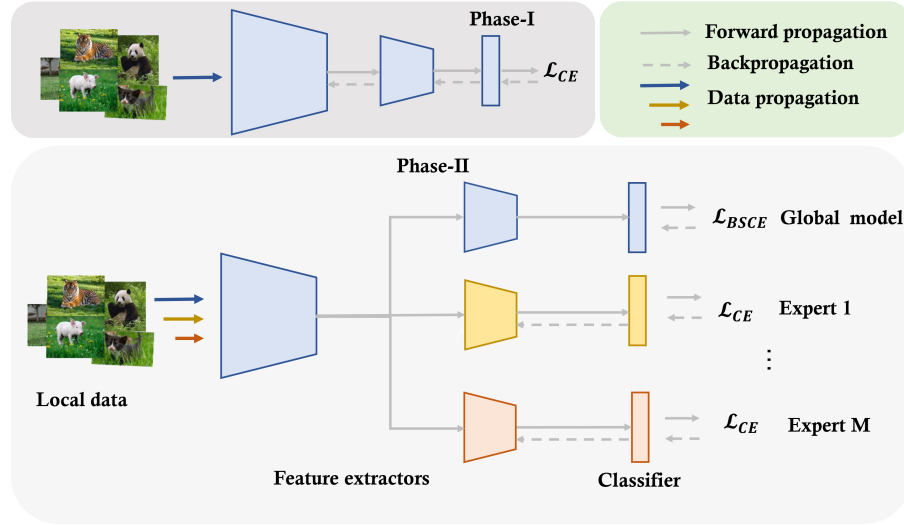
Phase-I

$\mathcal{L}_{CE}$

Forward propagation

Backpropagation

Data propagation

Phase-II

$\mathcal{L}_{BSCE}$ Global model

$\mathcal{L}_{CE}$ Expert 1

⋮

$\mathcal{L}_{CE}$ Expert M

Local data

Feature extractors

Classifier